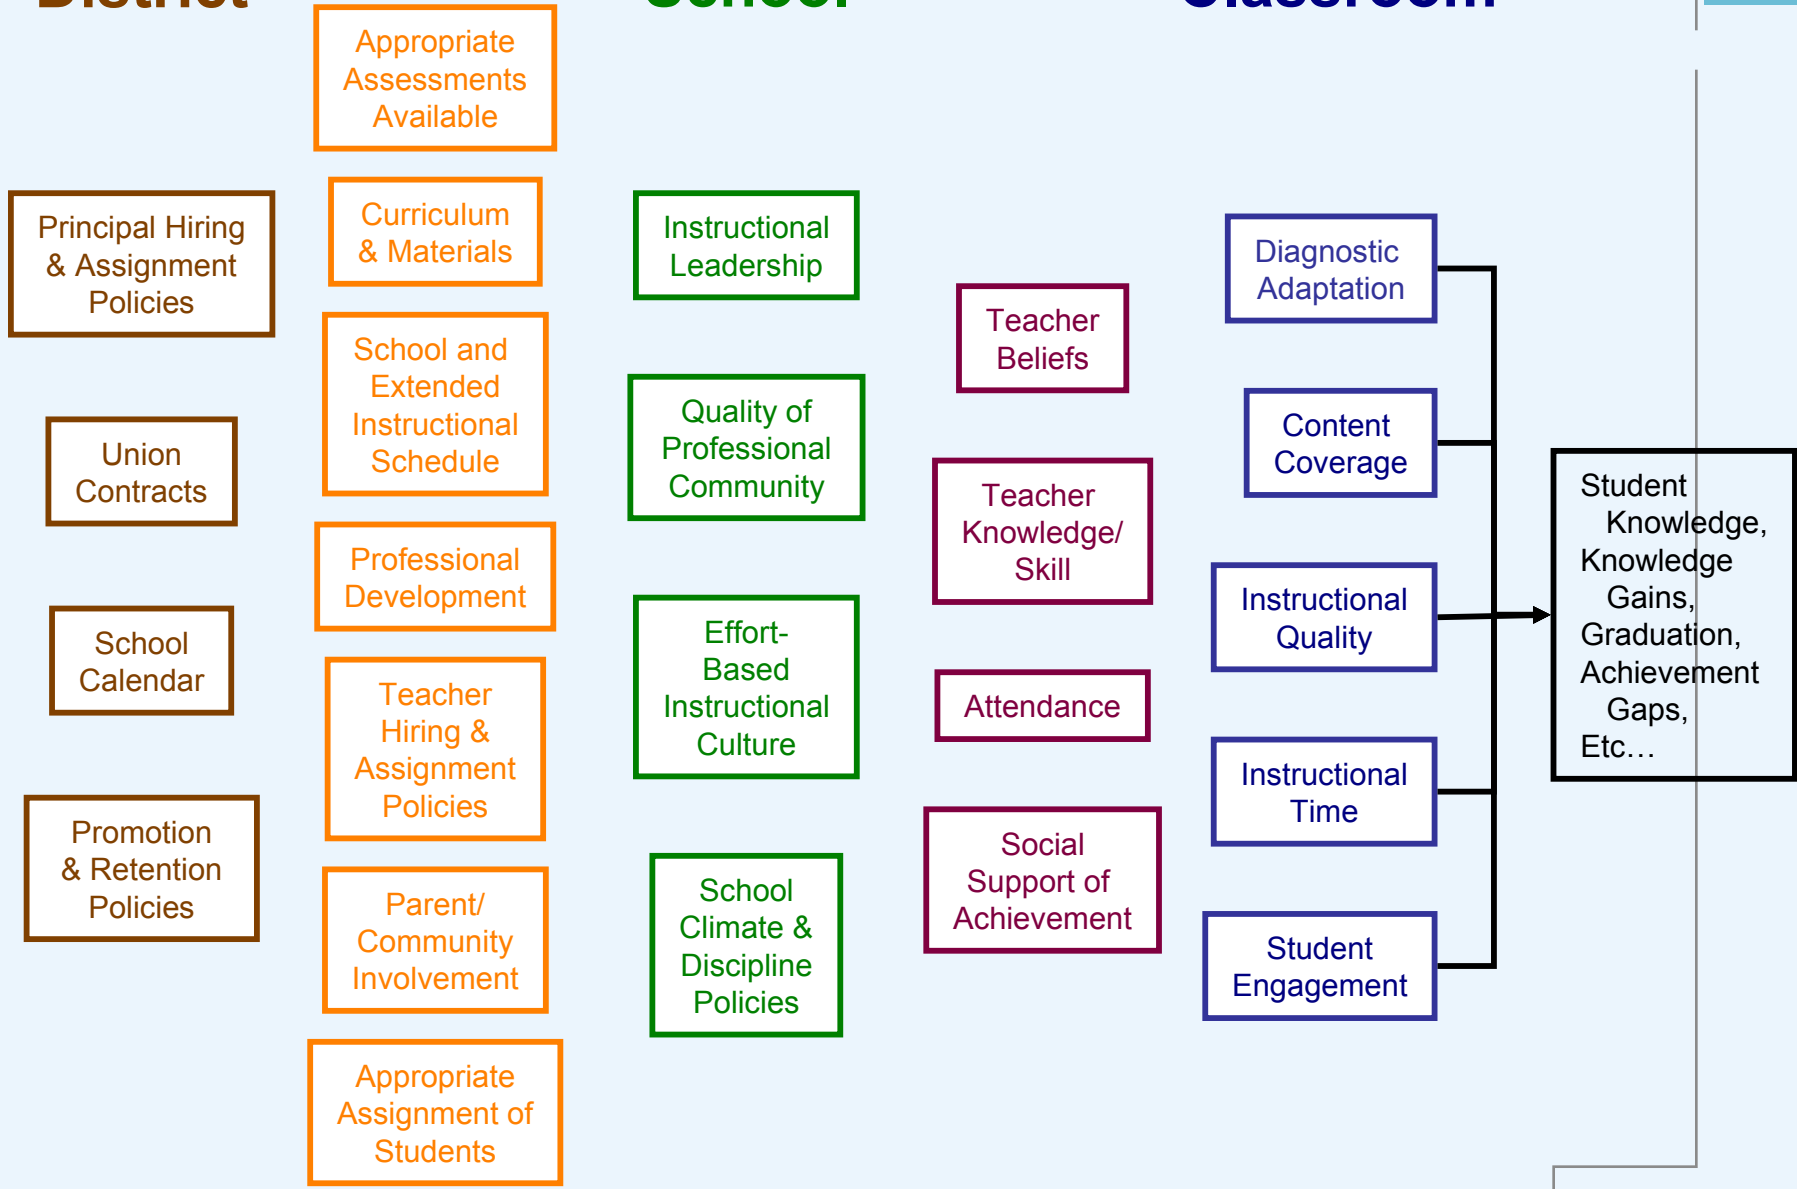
Principal Hiring & Assignment Policies

Union Contracts

School Calendar

Promotion & Retention Policies

Appropriate Assessments Available

Curriculum & Materials

School and Extended Instructional Schedule

Professional Development

Teacher Hiring & Assignment Policies

Parent/ Community Involvement

Appropriate Assignment of Students

Instructional Leadership

Quality of Professional Community

Effort-Based Instructional Culture

School Climate & Discipline Policies

Teacher Beliefs

Teacher Knowledge/ Skill

Attendance

Social Support of Achievement

Diagnostic Adaptation

Content Coverage

Instructional Quality

Instructional Time

Student Engagement

Student Knowledge, Knowledge Gains, Graduation, Achievement Gaps, Etc…